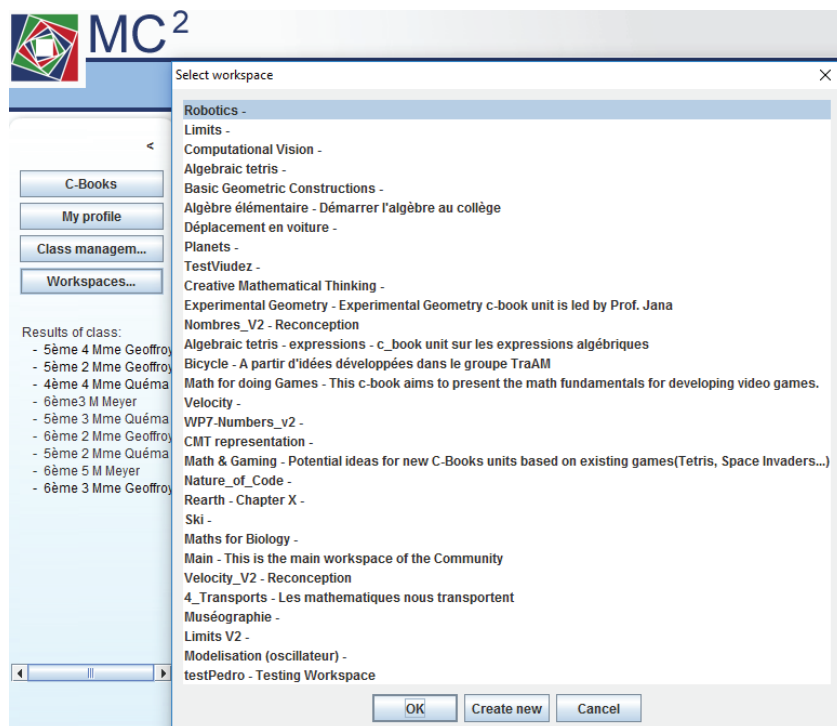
MC$^2$

<

C-Books

My profile

Class managem...

Workspaces...

Results of class:
- 5ème 4 Mme Geoffroy
- 5ème 2 Mme Geoffroy
- 4ème 4 Mme Quéma
- 6ème3 M Meyer
- 5ème 3 Mme Quéma
- 6ème 2 Mme Geoffroy
- 5ème 2 Mme Quéma
- 6ème 5 M Meyer
- 6ème 3 Mme Geoffroy

Select workspace

Robotics -
Limits -
Computational Vision -
Algebraic tetris -
Basic Geometric Constructions -
Algèbre élémentaire - Démarrer l'algèbre au collège
Déplacement en voiture -
Planets -
TestViudez -
Creative Mathematical Thinking -
Experimental Geometry - Experimental Geometry c-book unit is led by Prof. Jana
Nombres_V2 - Reconception
Algebraic tetris - expressions - c_book unit sur les expressions algébriques
Bicycle - A partir d'idées développées dans le groupe TraAM
Math for doing Games - This c-book aims to present the math fundamentals for developing video games.
Velocity -
WP7-Numbers_v2 -
CMT representation -
Math & Gaming - Potential ideas for new C-Books units based on existing games(Tetris, Space Invaders...)
Nature_of_Code -
Rearth - Chapter X -
Ski -
Maths for Biology -
Main - This is the main workspace of the Community
Velocity_V2 - Reconception
4_Transports - Les mathematiques nous transportent
Muséographie -
Limits V2 -
Modelisation (oscillateur) -
testPedro - Testing Workspace

OK
Create new
Cancel